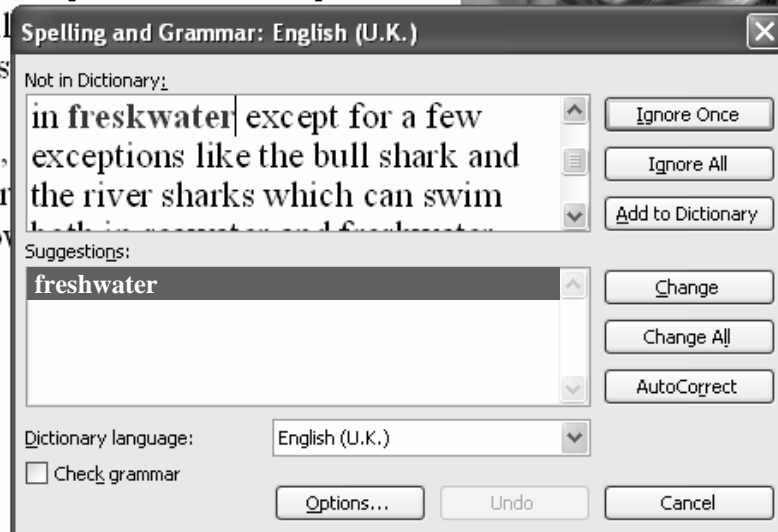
Spelling and Grammar: English (U.K.)

Not in Dictionary:

in freskwater except for a few exceptions like the bull shark and the river sharks which can swim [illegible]

Ignore Once

Ignore All

Add to Dictionary

Suggestions:

freshwater

Change

Change All

AutoCorrect

Dictionary language:

English (U.K.)

Check grammar

Options...

Undo

Cancel